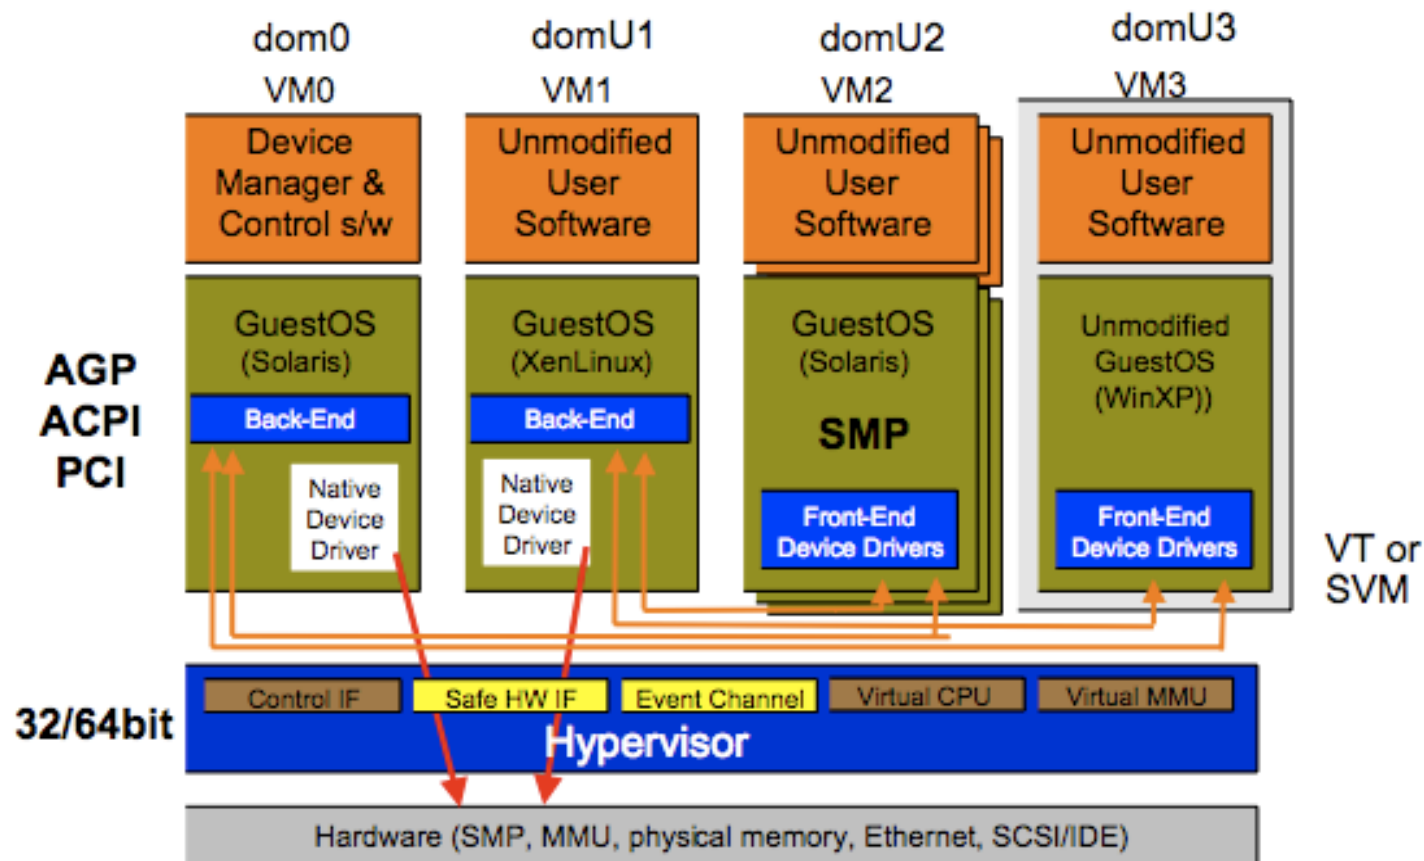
dom0
VM0
Device Manager & Control s/w
GuestOS (Solaris)
Back-End
Native Device Driver

domU1
VM1
Unmodified User Software
GuestOS (XenLinux)
Back-End
Native Device Driver

domU2
VM2
Unmodified User Software
GuestOS (Solaris)
SMP
Front-End Device Drivers

domU3
VM3
Unmodified User Software
Unmodified GuestOS (WinXP))
Front-End Device Drivers

AGP
ACPI
PCI

VT or SVM

32/64bit

Control IF
Safe HW IF
Event Channel
Virtual CPU
Virtual MMU
Hypervisor

Hardware (SMP, MMU, physical memory, Ethernet, SCSI/IDE)